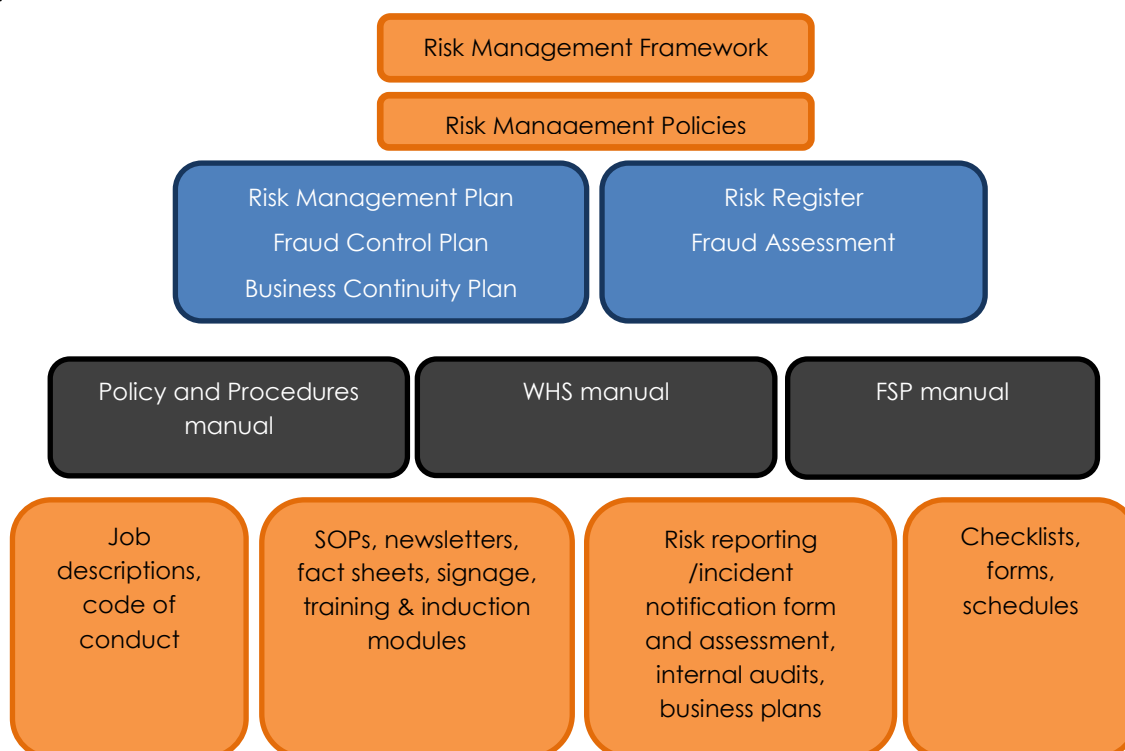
Risk Management Framework

Risk Manaaement Policies

Risk Management Plan
Fraud Control Plan
Business Continuity Plan

Risk Register
Fraud Assessment

Policy and Procedures manual

WHS manual

FSP manual

Job descriptions, code of conduct

SOPs, newsletters, fact sheets, signage, training & induction modules

Risk reporting /incident notification form and assessment, internal audits, business plans

Checklists, forms, schedules